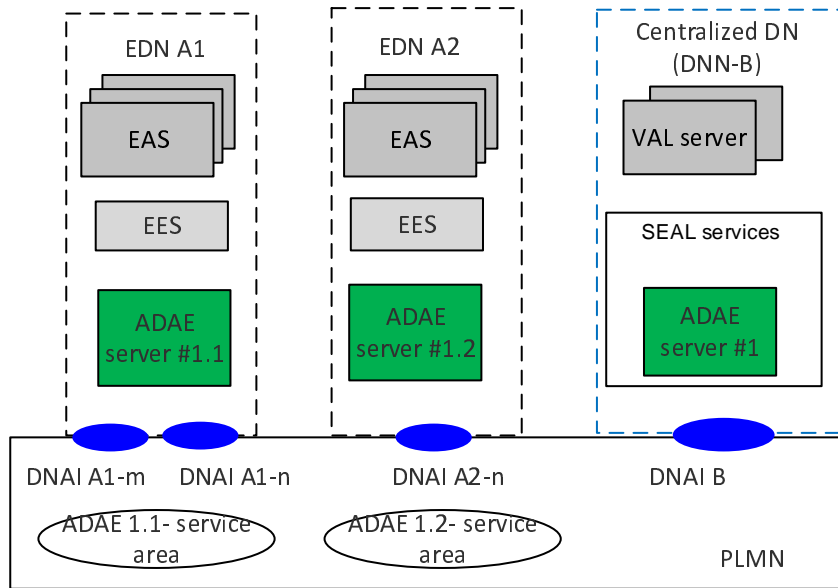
EDN A1

EAS

EES

ADAE server #1.1

EDN A2

EAS

EES

ADAE server #1.2

Centralized DN (DNN-B)

VAL server

SEAL services

ADAE server #1

DNAI A1-m

DNAI A1-n

DNAI A2-n

DNAI B

ADAE 1.1- service area

ADAE 1.2- service area

PLMN